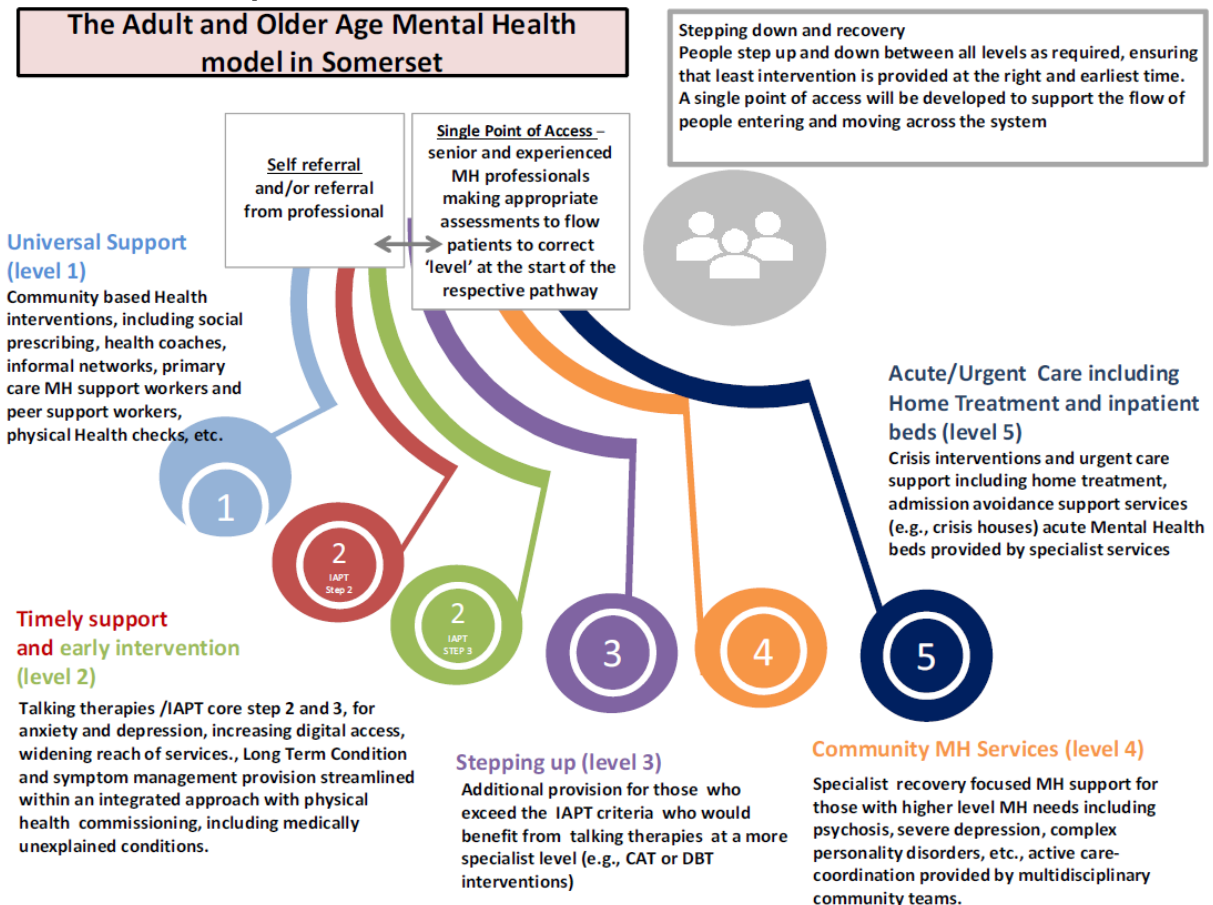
The Adult and Older Age Mental Health model in Somerset

Stepping down and recovery
People step up and down between all levels as required, ensuring that least intervention is provided at the right and earliest time. A single point of access will be developed to support the flow of people entering and moving across the system

Self referral and/or referral from professional

Single Point of Access – senior and experienced MH professionals making appropriate assessments to flow patients to correct 'level' at the start of the respective pathway

Universal Support (level 1)
Community based Health interventions, including social prescribing, health coaches, informal networks, primary care MH support workers and peer support workers, physical Health checks, etc.

Acute/Urgent Care including Home Treatment and inpatient beds (level 5)
Crisis interventions and urgent care support including home treatment, admission avoidance support services (e.g., crisis houses) acute Mental Health beds provided by specialist services

1

2
IAPT
Step 2

2
IAPT
STEP 3

3

4

5

Timely support and early intervention (level 2)
Talking therapies /IAPT core step 2 and 3, for anxiety and depression, increasing digital access, widening reach of services., Long Term Condition and symptom management provision streamlined within an integrated approach with physical health commissioning, including medically unexplained conditions.

Stepping up (level 3)
Additional provision for those who exceed the IAPT criteria who would benefit from talking therapies at a more specialist level (e.g., CAT or DBT interventions)

Community MH Services (level 4)
Specialist recovery focused MH support for those with higher level MH needs including psychosis, severe depression, complex personality disorders, etc., active care-coordination provided by multidisciplinary community teams.